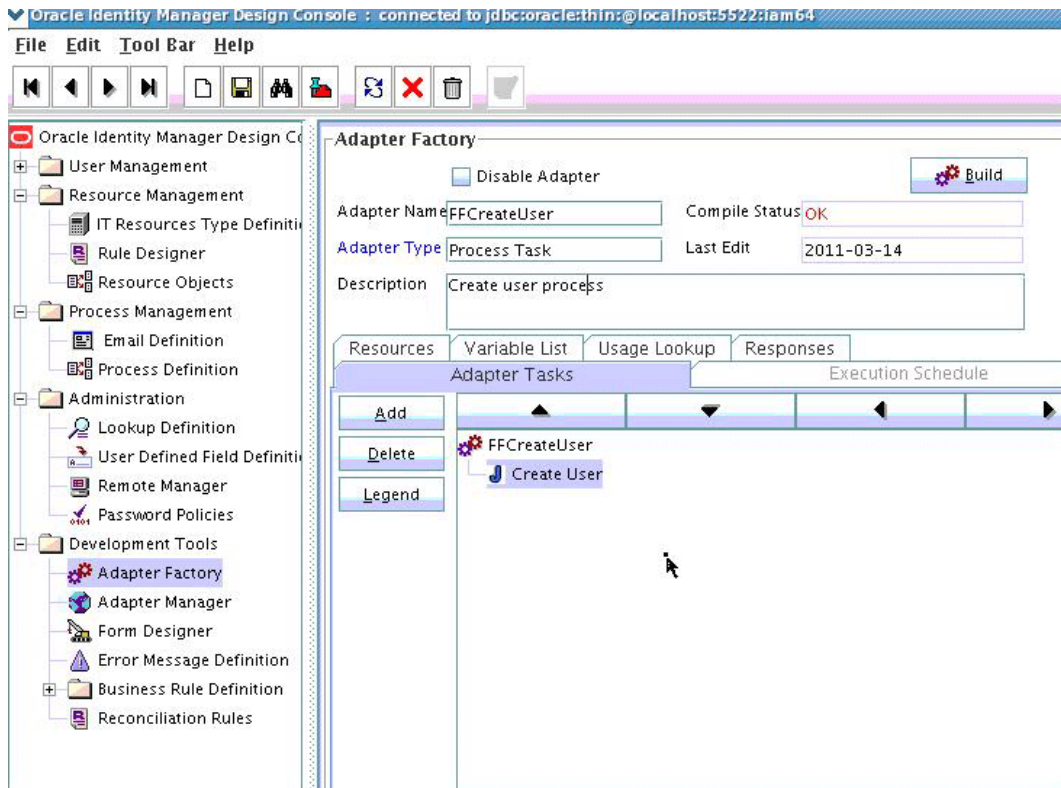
Oracle Identity Manager Design Console : connected to jdbc:oracle:thin:@localhost:5522:iam64

File Edit Tool Bar Help

Oracle Identity Manager Design Co
User Management
Resource Management
IT Resources Type Definiti
Rule Designer
Resource Objects
Process Management
Email Definition
Process Definition
Administration
Lookup Definition
User Defined Field Definiti
Remote Manager
Password Policies
Development Tools
Adapter Factory
Adapter Manager
Form Designer
Error Message Definition
Business Rule Definition
Reconciliation Rules

Adapter Factory
Disable Adapter
Build
Adapter Name FFCreateUser
Compile Status OK
Adapter Type Process Task
Last Edit 2011-03-14
Description Create user process

Resources | Variable List | Usage Lookup | Responses
Adapter Tasks | Execution Schedule

Add
Delete
Legend

FFCreateUser
Create User